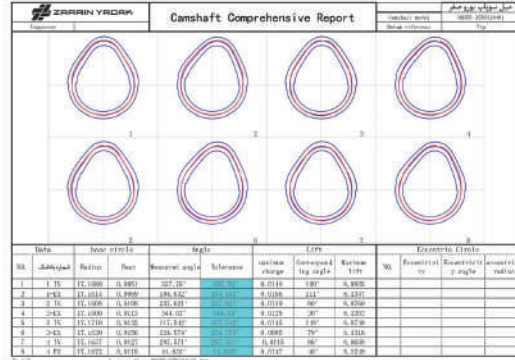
ZARRIN YADAK

Camshaft Comprehensive Report

1
2
3
4
5
6
7
8

| Data | | base circle | | Angle | | Lift | | | Eccentric Circle | | | |
|---|---|---|---|---|---|---|---|---|---|---|---|---|
| NO. | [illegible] | Radius | Beat | Measured angle | Tolerance | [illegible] | Corresponding angle | Maximum lift | NO. | Eccentricity | Eccentricity angle | eccentric radius |
| 1 | 1 IN | 17.1080 | 0.0051 | 327.76° | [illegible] | 0.0116 | 110° | 8.8035 | | | | |
| 2 | 1 EX | 17.1034 | 0.0060 | 236.632° | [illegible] | 0.0115 | 242° | 8.4247 | | | | |
| 3 | 2 IN | 17.1005 | 0.0100 | 235.621° | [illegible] | 0.0119 | 90° | 8.8760 | | | | |
| 4 | 2 EX | 17.1000 | 0.0113 | 344.02° | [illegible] | 0.0123 | 30° | 8.4202 | | | | |
| 5 | 3 IN | 17.1710 | 0.0032 | 113.542° | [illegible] | 0.0145 | 110° | 8.8740 | | | | |
| 6 | 3 EX | 17.1030 | 0.0056 | 236.578° | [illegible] | 0.0085 | 79° | 8.4316 | | | | |
| 7 | 4 IN | 17.1657 | 0.0027 | 287.571° | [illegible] | 0.0115 | 96° | 8.8636 | | | | |
| 8 | 4 EX | 17.1072 | 0.0115 | 61.022° | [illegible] | 0.0117 | 30° | 8.3240 | | | | |